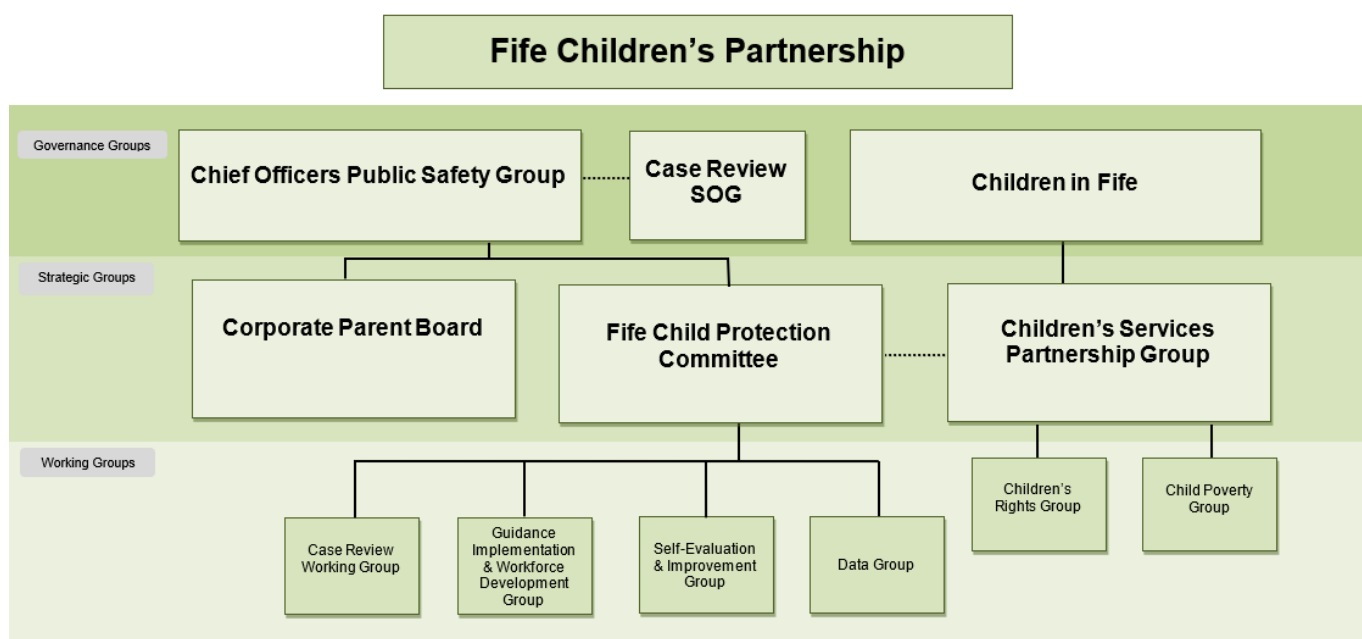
Fife Children's Partnership

Governance Groups

Chief Officers Public Safety Group

Case Review SOG

Children in Fife

Strategic Groups

Corporate Parent Board

Fife Child Protection Committee

Children's Services Partnership Group

Working Groups

Case Review Working Group

Guidance Implementation & Workforce Development Group

Self-Evaluation & Improvement Group

Data Group

Children's Rights Group

Child Poverty Group